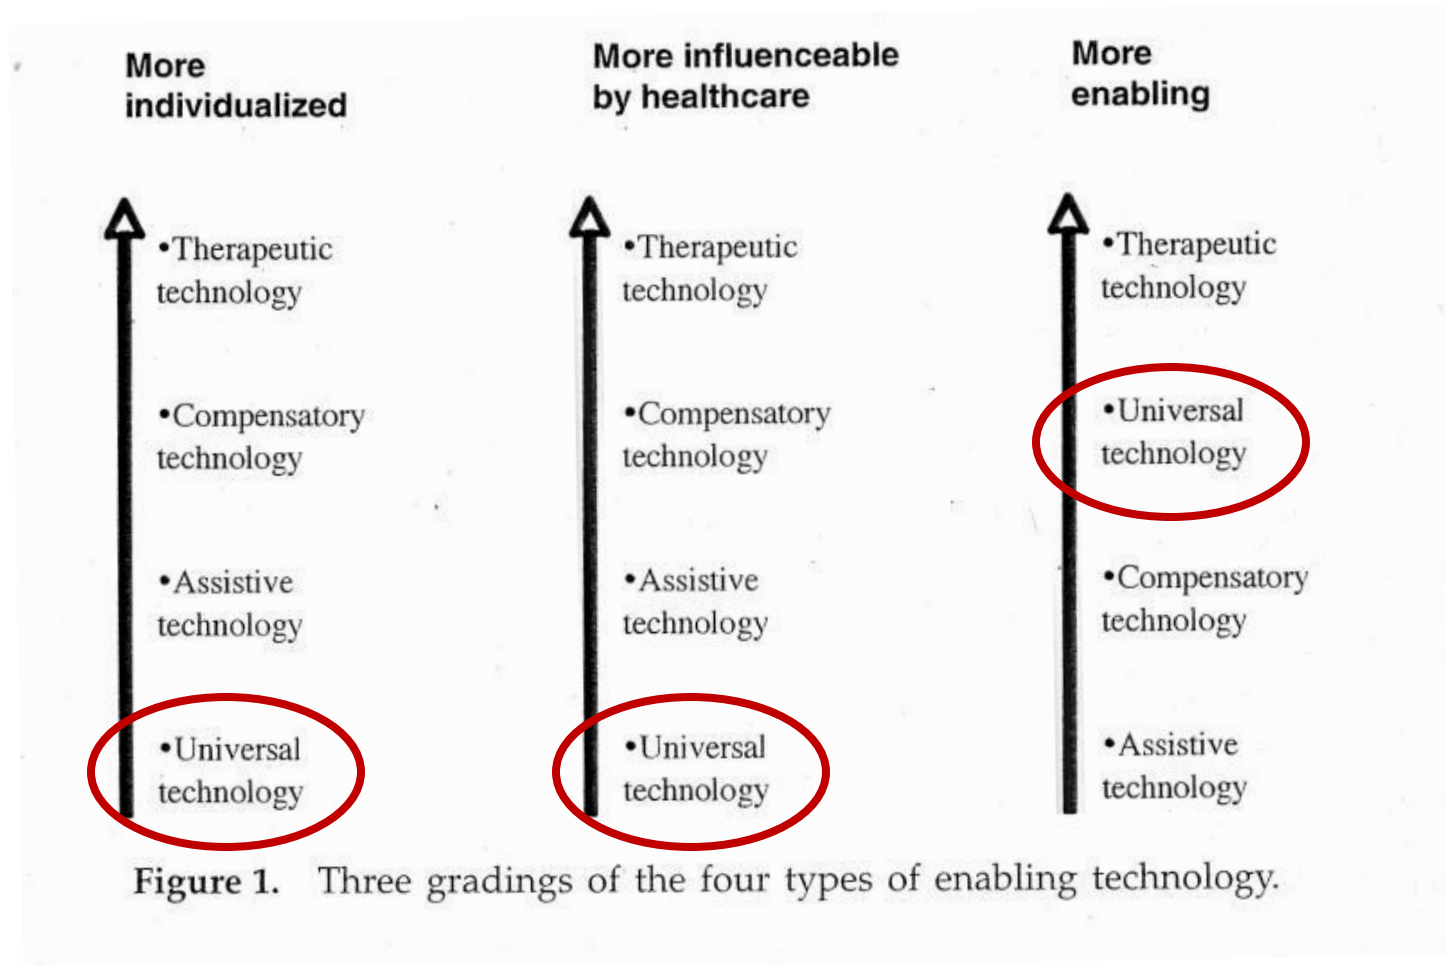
More individualized

•Therapeutic technology

•Compensatory technology

•Assistive technology

•Universal technology

More influenceable by healthcare

•Therapeutic technology

•Compensatory technology

•Assistive technology

•Universal technology

More enabling

•Therapeutic technology

•Universal technology

•Compensatory technology

•Assistive technology

**Figure 1.** Three gradings of the four types of enabling technology.